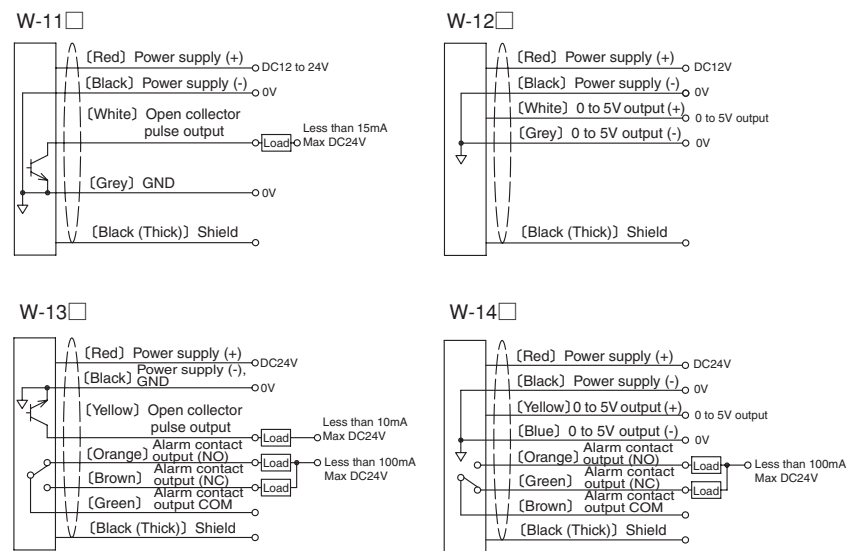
W-11□

〔Red〕 Power supply (+) DC12 to 24V
〔Black〕 Power supply (-) 0V
〔White〕 Open collector pulse output
Load
Less than 15mA Max DC24V
〔Grey〕 GND 0V
〔Black (Thick)〕 Shield

W-12□

〔Red〕 Power supply (+) DC12V
〔Black〕 Power supply (-) 0V
〔White〕 0 to 5V output (+) 0 to 5V output
〔Grey〕 0 to 5V output (-) 0V
〔Black (Thick)〕 Shield

W-13□

〔Red〕 Power supply (+) DC24V
〔Black〕 Power supply (-), GND 0V
〔Yellow〕 Open collector pulse output
Load
Less than 10mA Max DC24V
〔Orange〕 Alarm contact output (NO)
Load
〔Brown〕 Alarm contact output (NC)
Load
Less than 100mA Max DC24V
〔Green〕 Alarm contact output COM
〔Black (Thick)〕 Shield

W-14□

〔Red〕 Power supply (+) DC24V
〔Black〕 Power supply (-) 0V
〔Yellow〕 0 to 5V output (+) 0 to 5V output
〔Blue〕 0 to 5V output (-) 0V
〔Orange〕 Alarm contact output (NO)
Load
Less than 100mA Max DC24V
〔Green〕 Alarm contact output (NC)
Load
〔Brown〕 Alarm contact output COM
〔Black (Thick)〕 Shield